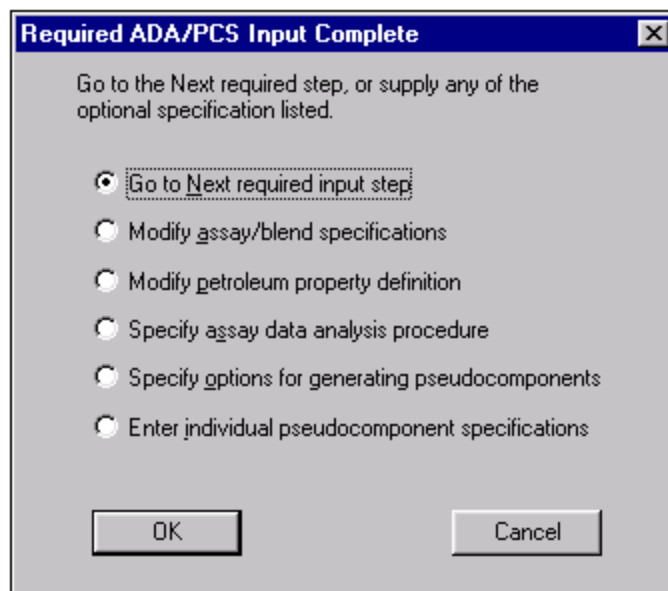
Required ADA/PCS Input Complete

Go to the Next required step, or supply any of the optional specification listed.

Go to Next required input step

Modify assay/blend specifications

Modify petroleum property definition

Specify assay data analysis procedure

Specify options for generating pseudocomponents

Enter individual pseudocomponent specifications

OK

Cancel